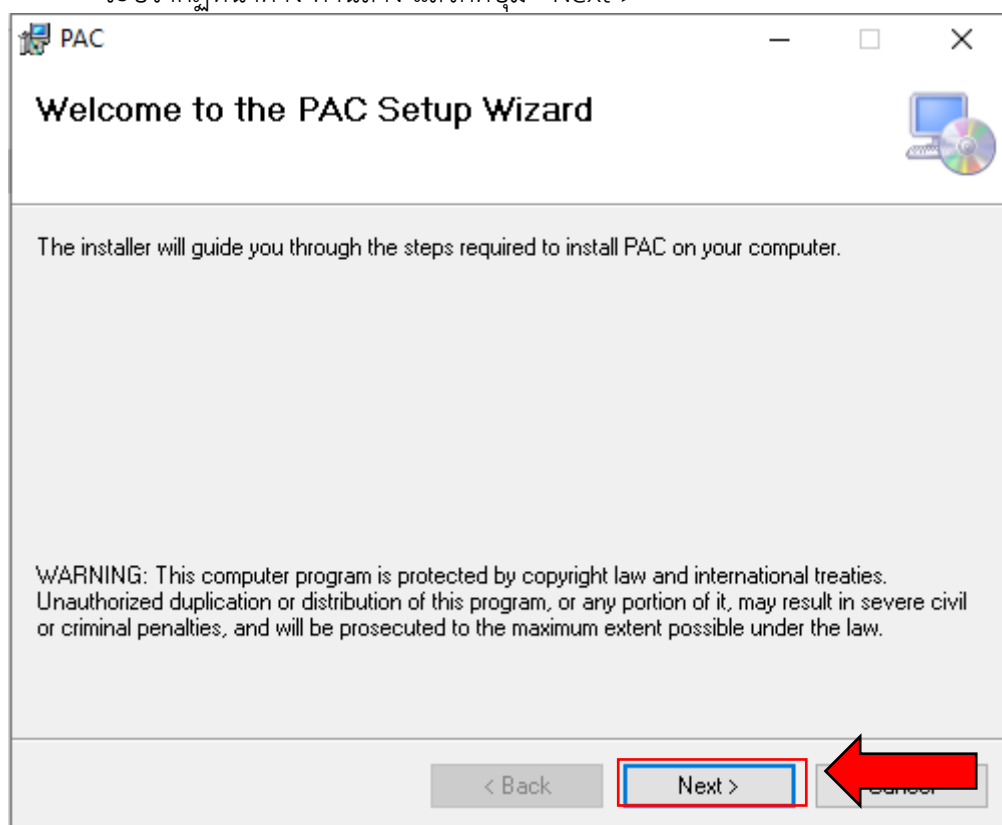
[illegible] Next >

PAC

Welcome to the PAC Setup Wizard

The installer will guide you through the steps required to install PAC on your computer.

WARNING: This computer program is protected by copyright law and international treaties. Unauthorized duplication or distribution of this program, or any portion of it, may result in severe civil or criminal penalties, and will be prosecuted to the maximum extent possible under the law.

< Back

Next >

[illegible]